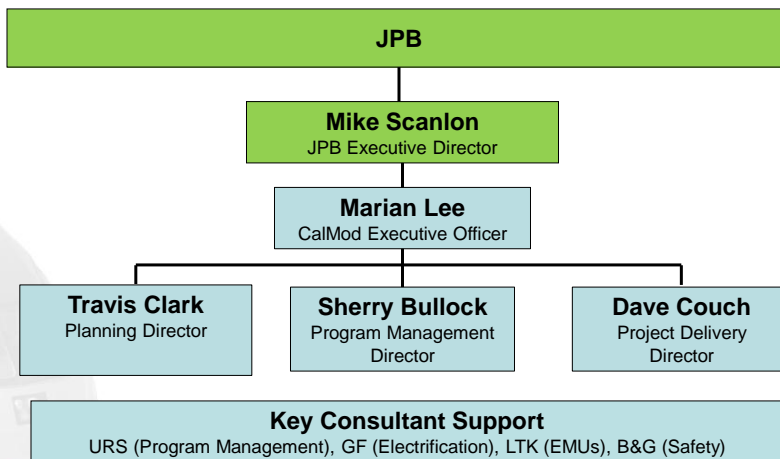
JPB

Mike Scanlon
JPB Executive Director

Marian Lee
CalMod Executive Officer

Travis Clark
Planning Director

Sherry Bullock
Program Management Director

Dave Couch
Project Delivery Director

Key Consultant Support
URS (Program Management), GF (Electrification), LTK (EMUs), B&G (Safety)